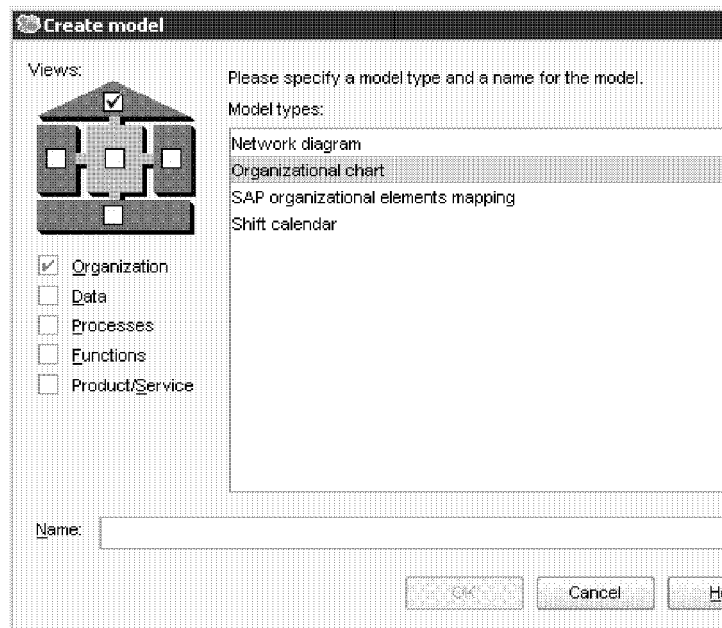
Create model

Views:

Organization
Data
Processes
Functions
Product/Service

Please specify a model type and a name for the model.
Model types:

Network diagram
Organizational chart
SAP organizational elements mapping
Shift calendar

Name:

OK
Cancel
H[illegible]